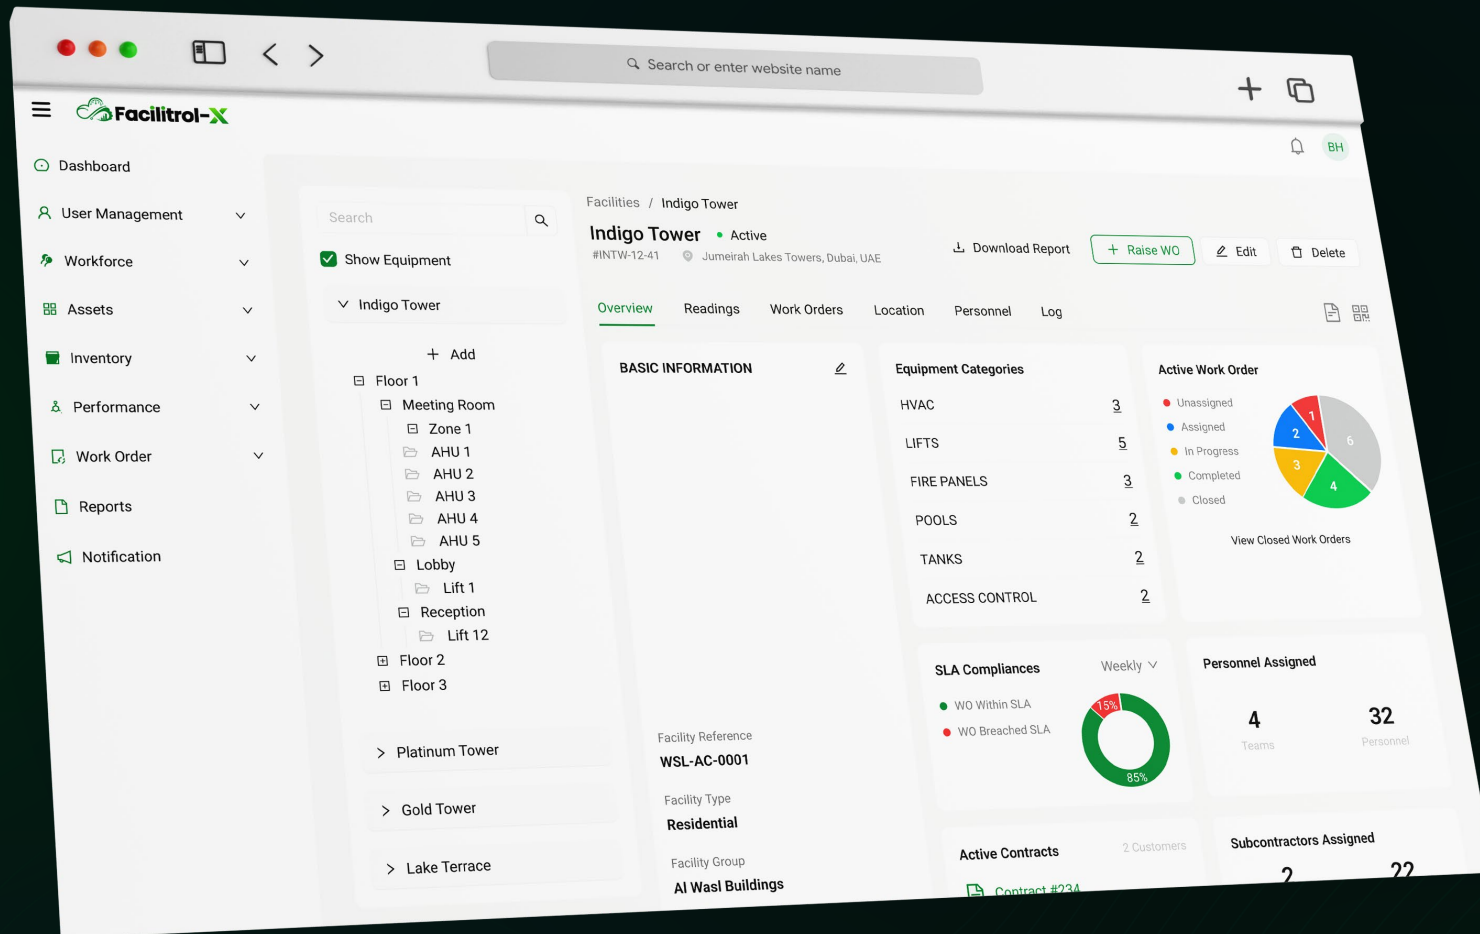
Search or enter website name

Facilitrol-X

BH

Dashboard
User Management
Workforce
Assets
Inventory
Performance
Work Order
Reports
Notification

Search
Show Equipment
Indigo Tower
Add
Floor 1
Meeting Room
Zone 1
AHU 1
AHU 2
AHU 3
AHU 4
AHU 5
Lobby
Lift 1
Reception
Lift 12
Floor 2
Floor 3
Platinum Tower
Gold Tower
Lake Terrace

Facilities / Indigo Tower

Indigo Tower Active
#INTW-12-41 Jumeirah Lakes Towers, Dubai, UAE

Download Report
Raise WO
Edit
Delete

Overview Readings Work Orders Location Personnel Log

BASIC INFORMATION

Facility Reference
WSL-AC-0001
Facility Type
Residential
Facility Group
Al Wasl Buildings

Equipment Categories

| HVAC | 3 |
|---|---|
| LIFTS | 5 |
| FIRE PANELS | 3 |
| POOLS | 2 |
| TANKS | 2 |
| ACCESS CONTROL | 2 |

Active Work Order
Unassigned
Assigned
In Progress
Completed
Closed
1
2
6
3
4
View Closed Work Orders

SLA Compliances Weekly
WO Within SLA
WO Breached SLA
15%
85%

Personnel Assigned
4
Teams
32
Personnel

Active Contracts 2 Customers
Contract #234

Subcontractors Assigned
2
22